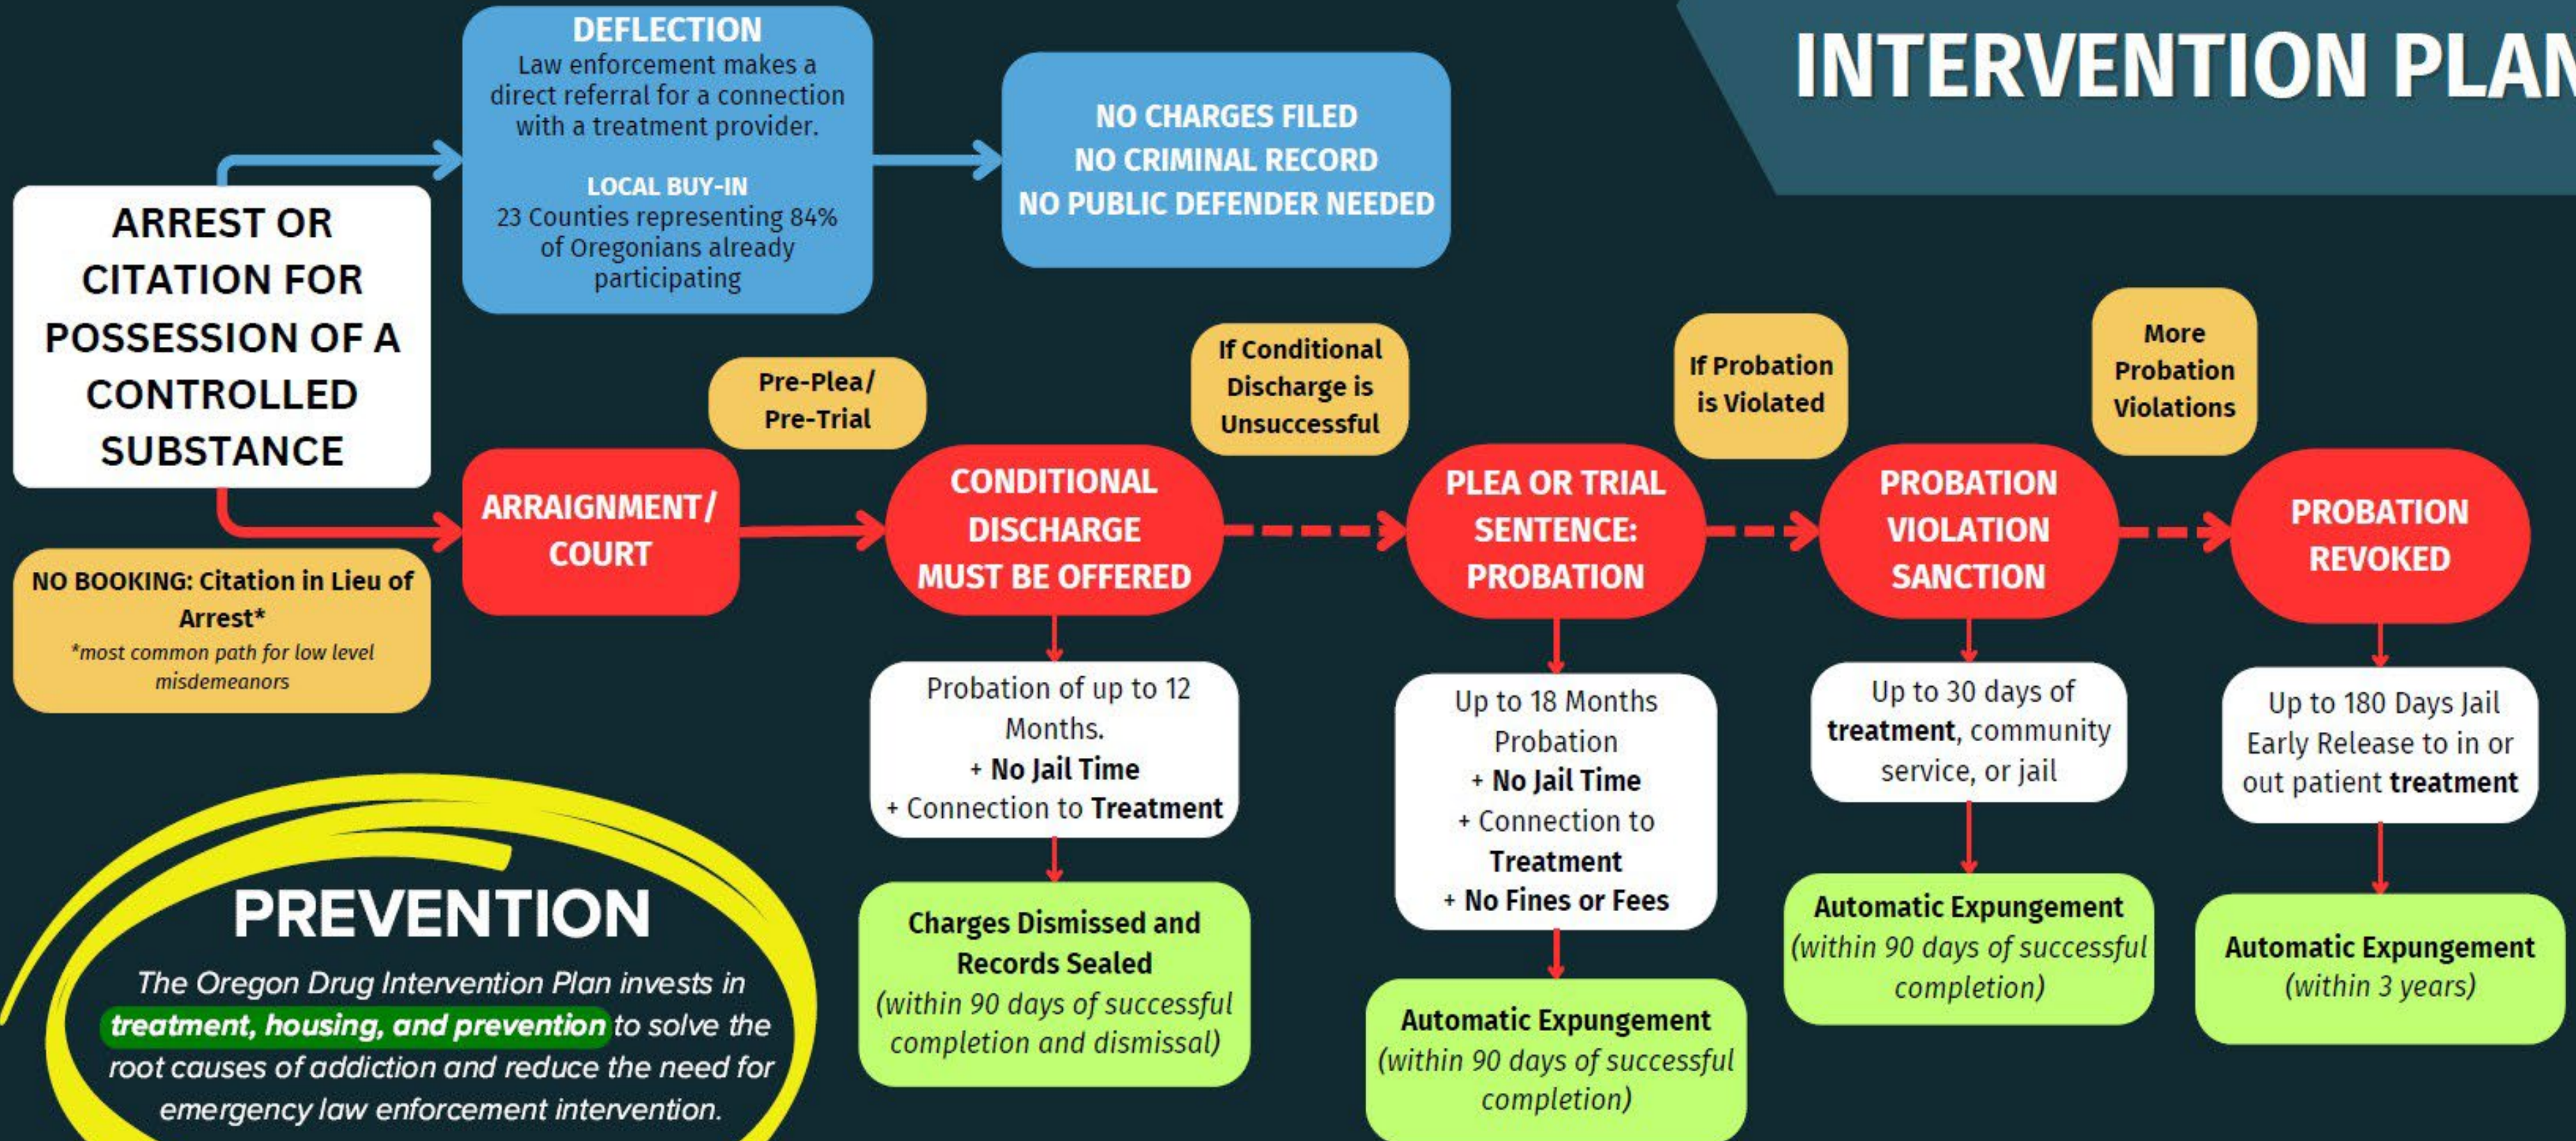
INTERVENTION PLAN

ARREST OR CITATION FOR POSSESSION OF A CONTROLLED SUBSTANCE

DEFLECTION
Law enforcement makes a direct referral for a connection with a treatment provider.

LOCAL BUY-IN
23 Counties representing 84% of Oregonians already participating

NO CHARGES FILED
NO CRIMINAL RECORD
NO PUBLIC DEFENDER NEEDED

NO BOOKING: Citation in Lieu of Arrest*
*most common path for low level misdemeanors

ARRAIGNMENT/ COURT

Pre-Plea/ Pre-Trial

CONDITIONAL DISCHARGE MUST BE OFFERED

Probation of up to 12 Months.
+ No Jail Time
+ Connection to Treatment

Charges Dismissed and Records Sealed
(within 90 days of successful completion and dismissal)

If Conditional Discharge is Unsuccessful

PLEA OR TRIAL SENTENCE: PROBATION

Up to 18 Months Probation
+ No Jail Time
+ Connection to Treatment
+ No Fines or Fees

Automatic Expungement
(within 90 days of successful completion)

If Probation is Violated

PROBATION VIOLATION SANCTION

Up to 30 days of treatment, community service, or jail

Automatic Expungement
(within 90 days of successful completion)

More Probation Violations

PROBATION REVOKED

Up to 180 Days Jail Early Release to in or out patient treatment

Automatic Expungement
(within 3 years)

PREVENTION
The Oregon Drug Intervention Plan invests in treatment, housing, and prevention to solve the root causes of addiction and reduce the need for emergency law enforcement intervention.